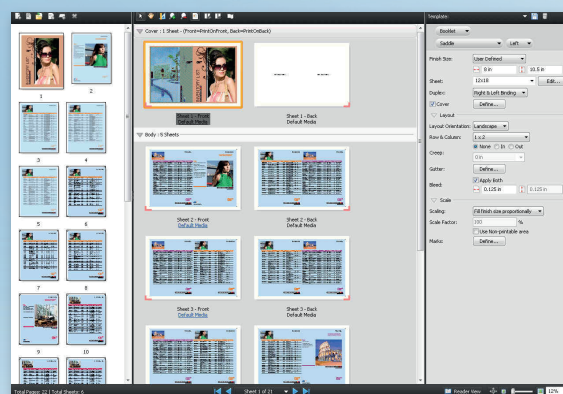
Cover : 1 Sheet - (Front=PrintOnFront, Back=PrintOnBack)

Sheet 1 - Front
Default Media

Sheet 1 - Back
Default Media

Body : 6 Sheets

Sheet 2 - Front
Default Media

Sheet 2 - Back
Default Media

Sheet 3 - Front
Default Media

Sheet 3 - Back
Default Media

1 2 3 4 5 6 7 8 9 10

Template

Booklet

Saddle

Left

Finish Size: User Defined

8 in

10.5 in

Sheet: 12x18

Edit...

Duplex: Right & Left Binding...

Cover

Define...

Layout

Layout Orientation: Landscape

Row & Column: 1 x 2

None In Out

Creep: 0 in

Gutter: Define...

Bleed: Apply Both

0.125 in

0.125 in

Scale

Scaling: Fill finish size proportionally

Scale Factor: 100 %

Use Non-printable area

Marks: Define...

Total Pages: 22 | Total Sheets: 6

Sheet 1 of 21

Reader View

12%